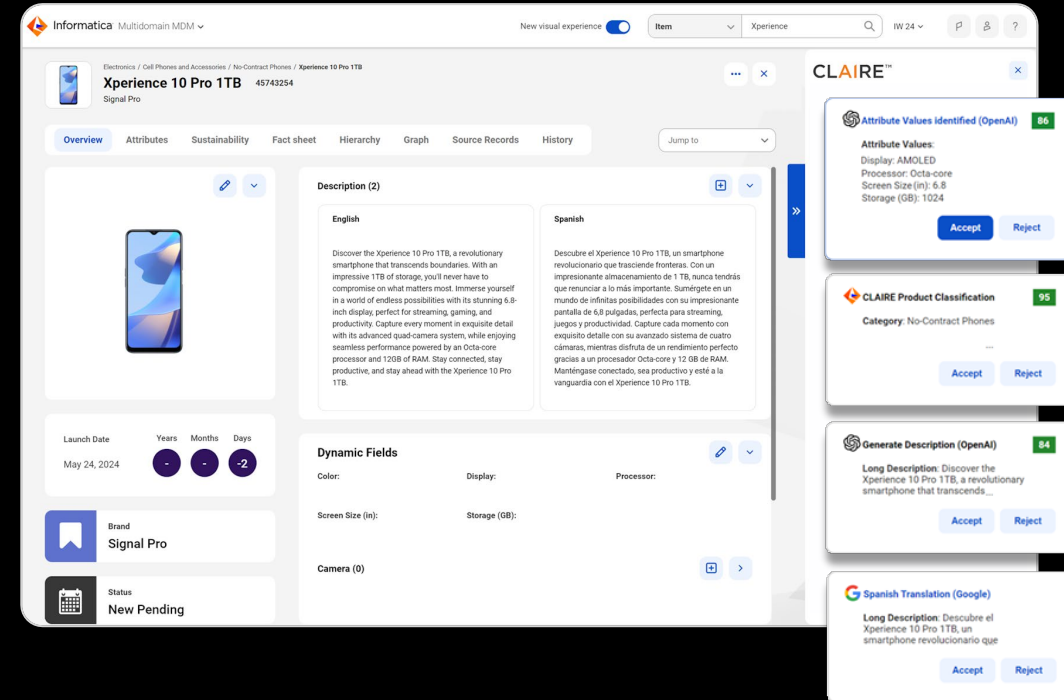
Informatica Multidomain MDM

New visual experience

Item

Xperience

IW 24

?

Electronics / Cell Phones and Accessories / No-Contract Phones / Xperience 10 Pro 1TB

Xperience 10 Pro 1TB 45743254

Signal Pro

Overview Attributes Sustainability Fact sheet Hierarchy Graph Source Records History

Jump to

Description (2)

English

Discover the Xperience 10 Pro 1TB, a revolutionary smartphone that transcends boundaries. With an impressive 1TB of storage, you'll never have to compromise on what matters most. Immerse yourself in a world of endless possibilities with its stunning 6.8-inch display, perfect for streaming, gaming, and productivity. Capture every moment in exquisite detail with its advanced quad-camera system, while enjoying seamless performance powered by an Octa-core processor and 12GB of RAM. Stay connected, stay productive, and stay ahead with the Xperience 10 Pro 1TB.

Spanish

Descubre el Xperience 10 Pro 1TB, un smartphone revolucionario que trasciende fronteras. Con un impresionante almacenamiento de 1 TB, nunca tendrás que renunciar a lo más importante. Sumérgete en un mundo de infinitas posibilidades con su impresionante pantalla de 6,8 pulgadas, perfecta para streaming, juegos y productividad. Capture cada momento con exquisito detalle con su avanzado sistema de cuatro cámaras, mientras disfruta de un rendimiento perfecto gracias a un procesador Octa-core y 12 GB de RAM. Manténgase conectado, sea productivo y esté a la vanguardia con el Xperience 10 Pro 1TB.

Launch Date

May 24, 2024

Years Months Days

- - -2

Dynamic Fields

Color:

Display:

Processor:

Screen Size (in):

Storage (GB):

Camera (0)

Brand

Signal Pro

Status

New Pending

CLAIRE™

Attribute Values identified (OpenAI) 86

Attribute Values:

Display: AMOLED

Processor: Octa-core

Screen Size (in): 6.8

Storage (GB): 1024

Accept Reject

CLAIRE Product Classification 95

Category: No-Contract Phones

...

Accept Reject

Generate Description (OpenAI) 84

Long Description: Discover the Xperience 10 Pro 1TB, a revolutionary smartphone that transcends...

Accept Reject

Spanish Translation (Google)

Long Description: Descubre el Xperience 10 Pro 1TB, un smartphone revolucionario que

Accept Reject